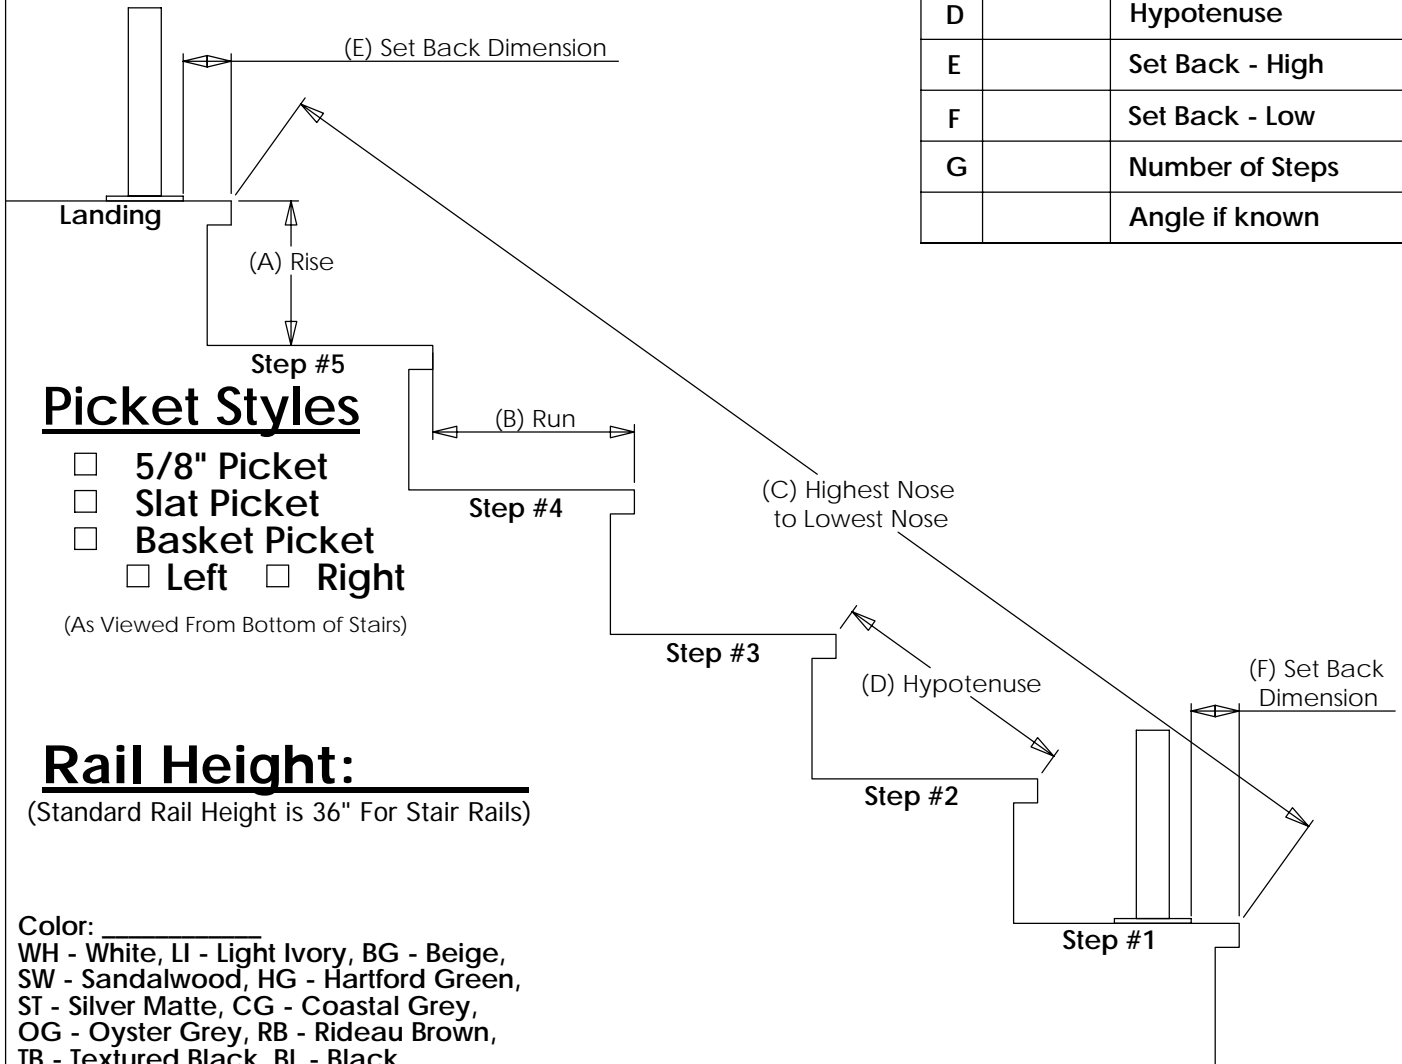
| D | | Hypotenuse |
|---|---|---|
| E | | Set Back - High |
| F | | Set Back - Low |
| G | | Number of Steps |
| | | Angle if known |

(E) Set Back Dimension

Landing

(A) Rise

Step #5

Picket Styles

☐ 5/8" Picket
☐ Slat Picket
☐ Basket Picket
☐ Left ☐ Right

(As Viewed From Bottom of Stairs)

(B) Run

Step #4

(C) Highest Nose to Lowest Nose

Step #3

(D) Hypotenuse

(F) Set Back Dimension

Rail Height: ______

(Standard Rail Height is 36" For Stair Rails)

Step #2

Step #1

Color: __________
WH - White, LI - Light Ivory, BG - Beige,
SW - Sandalwood, HG - Hartford Green,
ST - Silver Matte, CG - Coastal Grey,
OG - Oyster Grey, RB - Rideau Brown,
TB - Textured Black, BL - Black